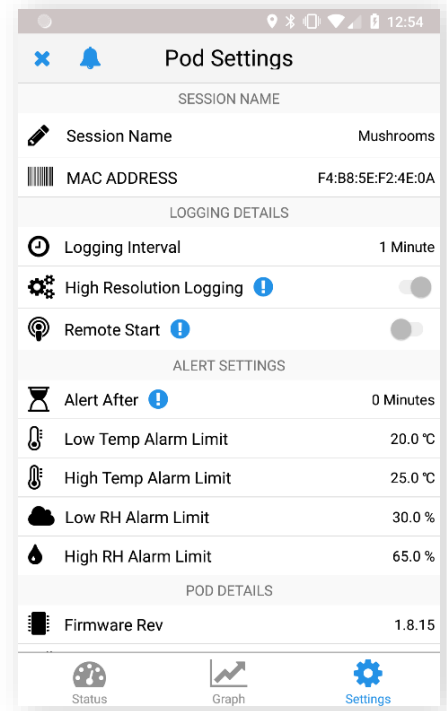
12:54

Pod Settings

SESSION NAME

Session Name Mushrooms

MAC ADDRESS F4:B8:5E:F2:4E:0A

LOGGING DETAILS

Logging Interval 1 Minute

High Resolution Logging

Remote Start

ALERT SETTINGS

Alert After 0 Minutes

Low Temp Alarm Limit 20.0 ℃

High Temp Alarm Limit 25.0 ℃

Low RH Alarm Limit 30.0 %

High RH Alarm Limit 65.0 %

POD DETAILS

Firmware Rev 1.8.15

Status Graph Settings